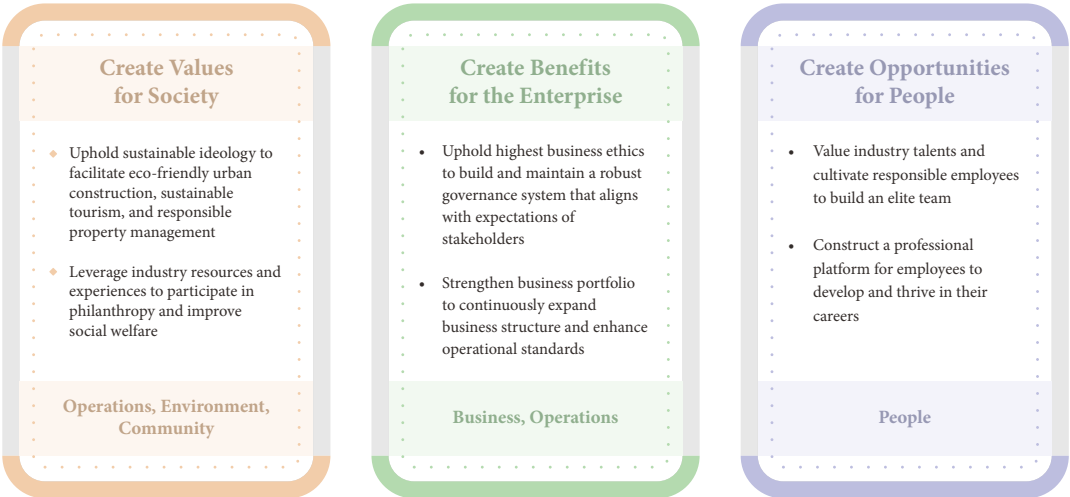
Create Values for Society

Uphold sustainable ideology to facilitate eco-friendly urban construction, sustainable tourism, and responsible property management

Leverage industry resources and experiences to participate in philanthropy and improve social welfare

Operations, Environment, Community

Create Benefits for the Enterprise

Uphold highest business ethics to build and maintain a robust governance system that aligns with expectations of stakeholders

Strengthen business portfolio to continuously expand business structure and enhance operational standards

Business, Operations

Create Opportunities for People

Value industry talents and cultivate responsible employees to build an elite team

Construct a professional platform for employees to develop and thrive in their careers

People